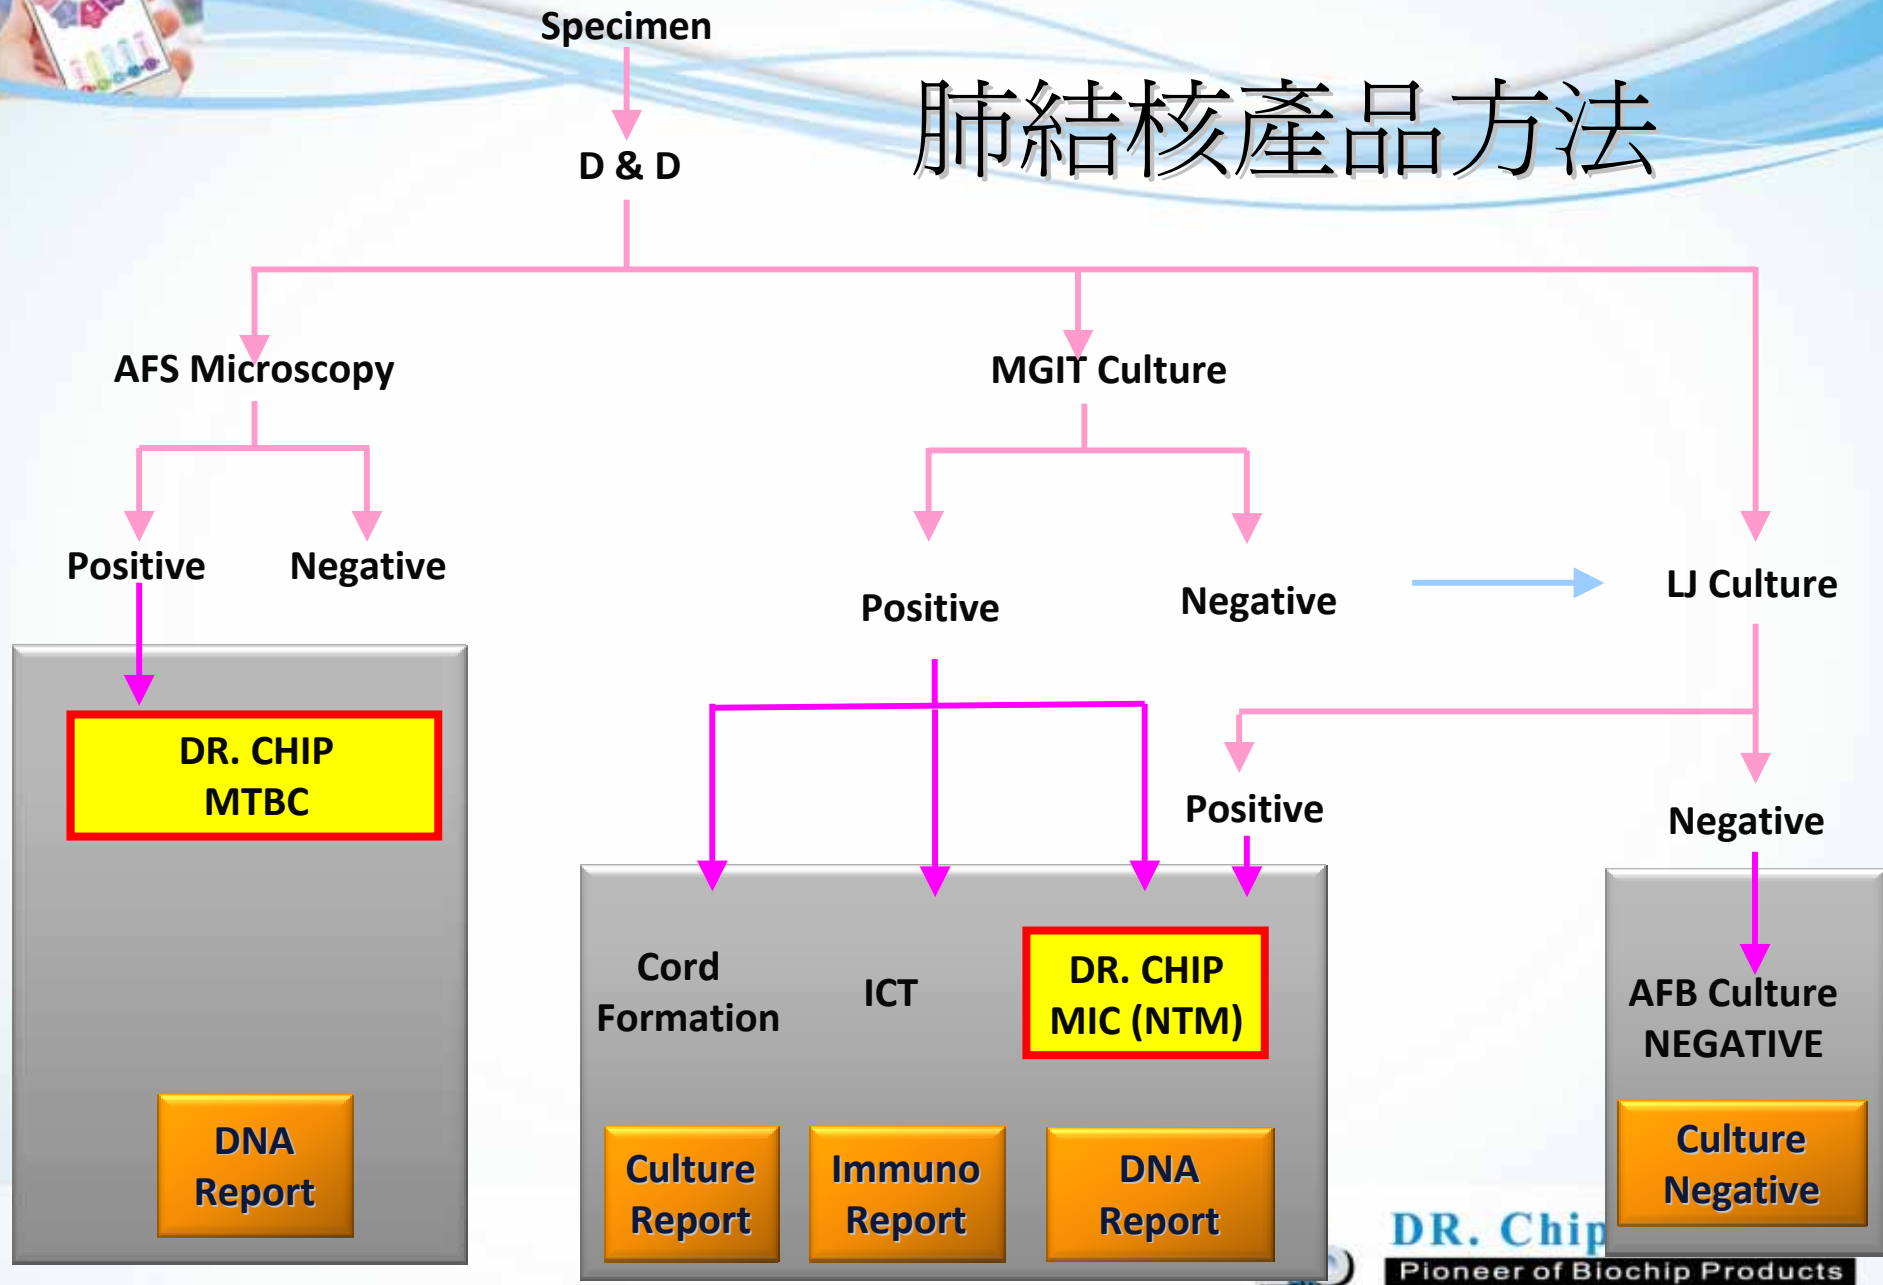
Specimen

肺結核產品方法

D & D

AFS Microscopy

MGIT Culture

Positive

Negative

Positive

Negative

LJ Culture

DR. CHIP MTBC

Positive

Negative

Cord Formation

ICT

DR. CHIP MIC (NTM)

AFB Culture NEGATIVE

DNA Report

Culture Report

Immuno Report

DNA Report

Culture Negative

DR. Chip

Pioneer of Biochip Products